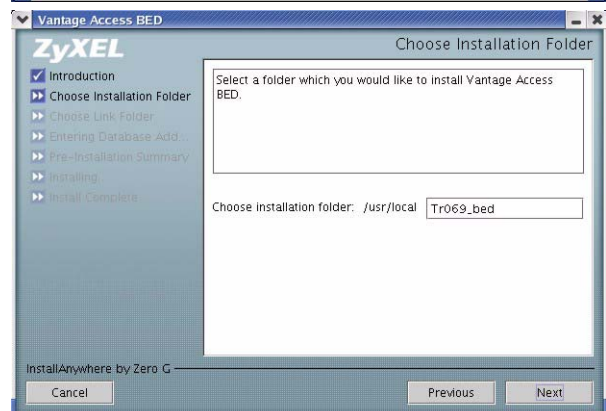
Vantage Access BED

ZyXEL

Choose Installation Folder

Introduction
Choose Installation Folder
Choose Link Folder
Entering Database Add...
Pre-Installation Summary
Installing...
Install Complete

Select a folder which you would like to install Vantage Access BED.

Choose installation folder: /usr/local Tr069_bed

InstallAnywhere by Zero G

Cancel

Previous

Next